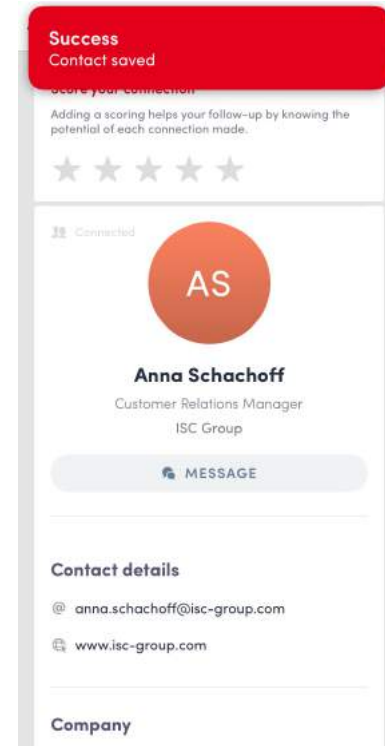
Success
Contact saved

Score your connection

Adding a scoring helps your follow-up by knowing the potential of each connection made.

Connected

AS

Anna Schachoff

Customer Relations Manager

ISC Group

MESSAGE

Contact details

@ anna.schachoff@isc-group.com

www.isc-group.com

Company